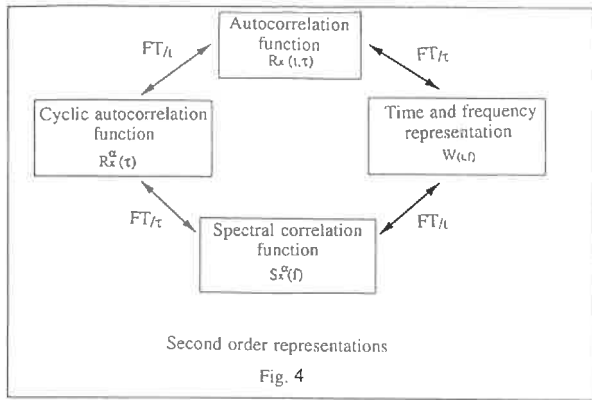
Autocorrelation function
$R_x(t,\tau)$

$FT/_t$

$FT/_\tau$

Cyclic autocorrelation function
$R_x^\alpha(\tau)$

Time and frequency representation
$W(t,f)$

$FT/_\tau$

$FT/_t$

Spectral correlation function
$S_x^\alpha(f)$

Second order representations

Fig. 4